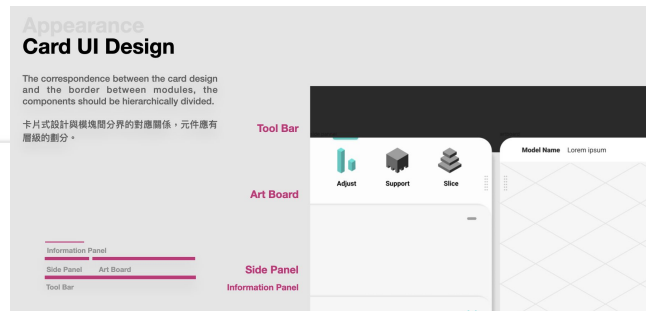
Appearance
Card UI Design

The correspondence between the card design and the border between modules, the components should be hierarchically divided.

卡片式設計與模塊間分界的對應關係，元件應有層級的劃分。

Tool Bar

Art Board

Side Panel

Information Panel

Information Panel
Side Panel Art Board
Tool Bar

Adjust Support Slice

Model Name Lorem ipsum